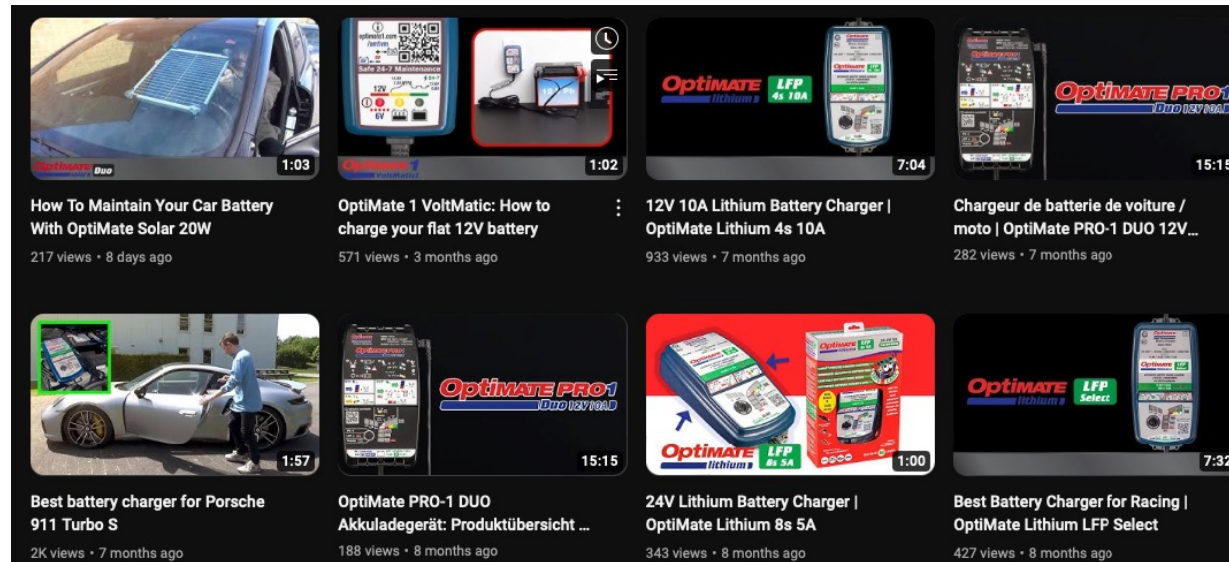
Optimate Duo
1:03
How To Maintain Your Car Battery With OptiMate Solar 20W
217 views • 8 days ago

optimate1.com /getem
Safe 24-7 Maintenance
12V
6V
Optimate 1 VoltMatic
1:02
OptiMate 1 VoltMatic: How to charge your flat 12V battery
571 views • 3 months ago

Optimate lithium LFP 4s 10A
7:04
12V 10A Lithium Battery Charger | OptiMate Lithium 4s 10A
933 views • 7 months ago

Optimate PRO1 Duo 12V 10A
15:15
Chargeur de batterie de voiture / moto | OptiMate PRO-1 DUO 12V...
282 views • 7 months ago

1:57
Best battery charger for Porsche 911 Turbo S
2K views • 7 months ago

Optimate PRO1 Duo 12V 10A
15:15
OptiMate PRO-1 DUO Akkuladegerät: Produktübersicht ...
188 views • 8 months ago

Optimate lithium LFP 8s 5A
1:00
24V Lithium Battery Charger | OptiMate Lithium 8s 5A
343 views • 8 months ago

Optimate lithium LFP Select
7:32
Best Battery Charger for Racing | OptiMate Lithium LFP Select
427 views • 8 months ago